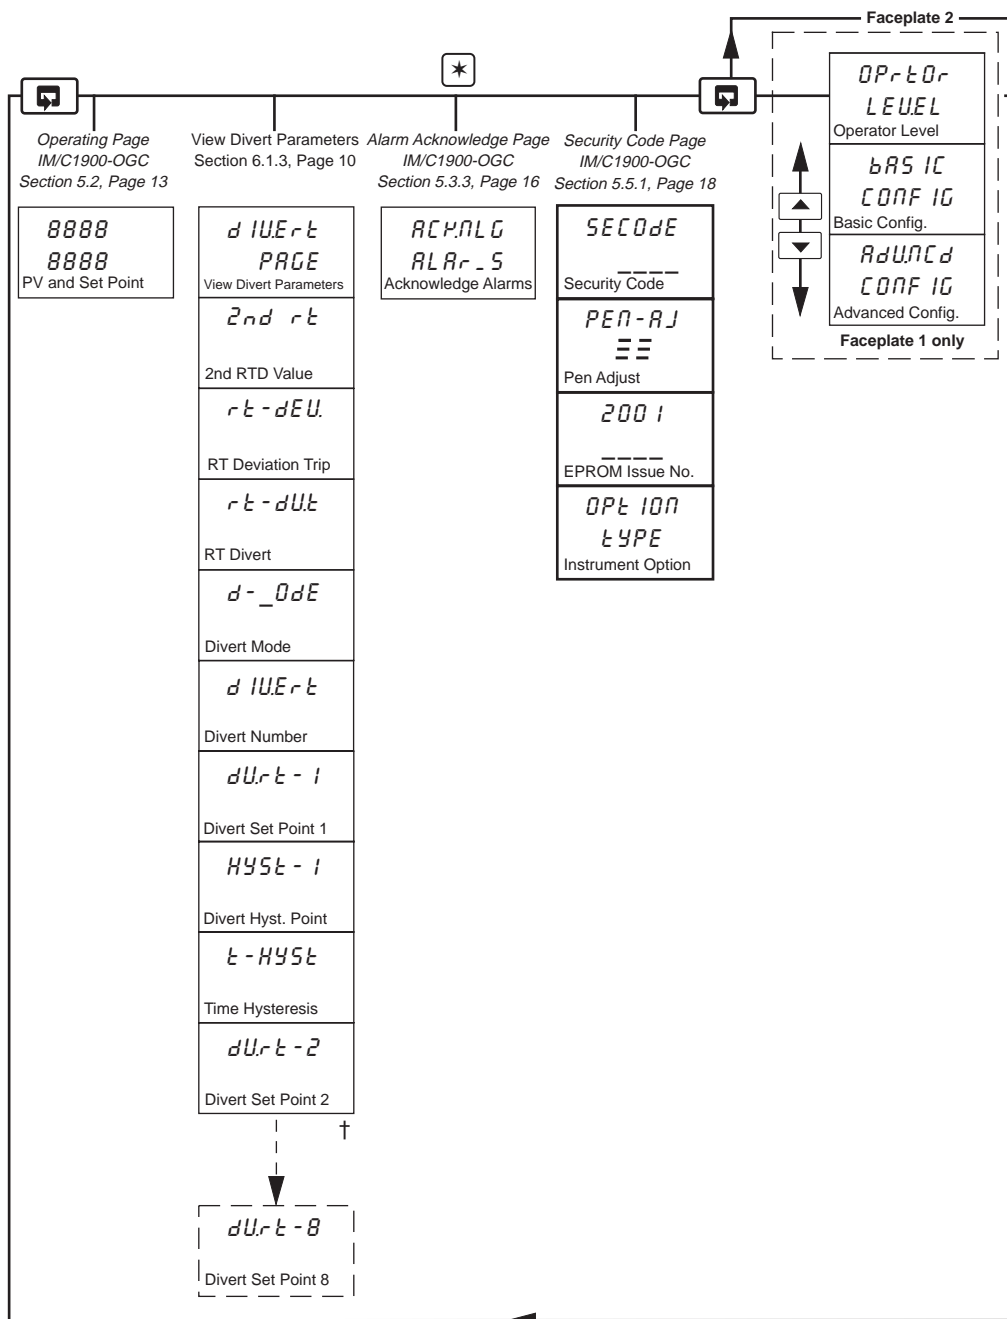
Faceplate 2

Operating Page
IM/C1900-OGC
Section 5.2, Page 13

8888
8888
PV and Set Point

View Divert Parameters
Section 6.1.3, Page 10

dIUErt
PAGE
View Divert Parameters

2nd rt
2nd RTD Value

rt-dEU.
RT Deviation Trip

rt-dUt
RT Divert

d-_OdE
Divert Mode

dIUErt
Divert Number

dUrt-1
Divert Set Point 1

HYSt-1
Divert Hyst. Point

t-HYSt
Time Hysteresis

dUrt-2
Divert Set Point 2

†

dUrt-8
Divert Set Point 8

Alarm Acknowledge Page
IM/C1900-OGC
Section 5.3.3, Page 16

ACKNLG
ALAr_S
Acknowledge Alarms

Security Code Page
IM/C1900-OGC
Section 5.5.1, Page 18

SECOdE
____
Security Code

PEN-AJ
==
Pen Adjust

2001
____
EPROM Issue No.

OPtION
tYPE
Instrument Option

OPrtOr
LEUEL
Operator Level

bASIC
CONFIG
Basic Config.

AdUNCd
CONFIG
Advanced Config.

Faceplate 1 only